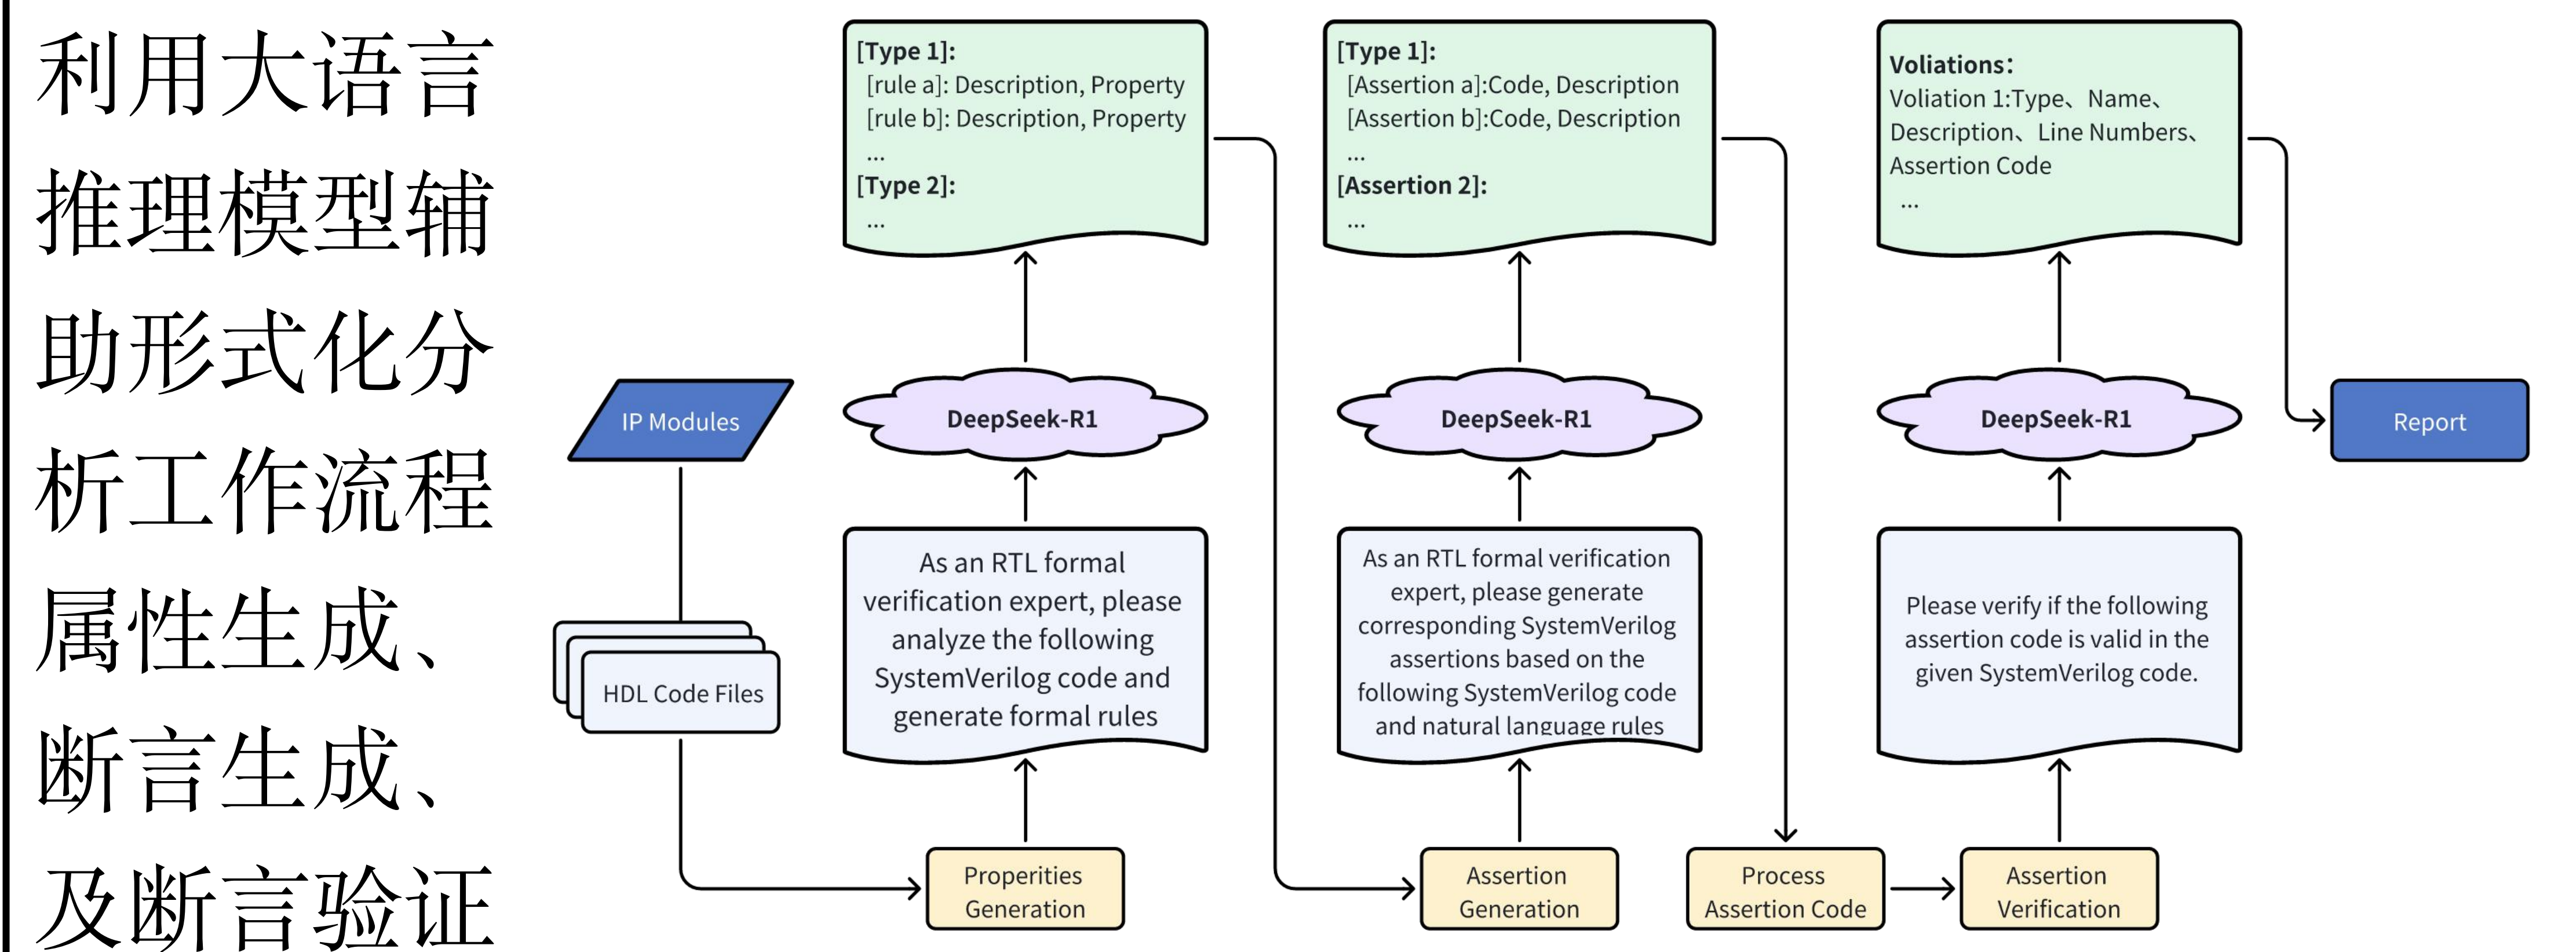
利用大语言推理模型辅助形式化分析工作流程属性生成、断言生成、及断言验证

IP Modules

HDL Code Files

[Type 1]:
[rule a]: Description, Property
[rule b]: Description, Property
...
[Type 2]:
...

DeepSeek-R1

As an RTL formal verification expert, please analyze the following SystemVerilog code and generate formal rules

Properities Generation

[Type 1]:
[Assertion a]:Code, Description
[Assertion b]:Code, Description
...
[Assertion 2]:
...

DeepSeek-R1

As an RTL formal verification expert, please generate corresponding SystemVerilog assertions based on the following SystemVerilog code and natural language rules

Assertion Generation

Process Assertion Code

Voliations:
Voliation 1:Type、Name、Description、Line Numbers、Assertion Code
...

DeepSeek-R1

Please verify if the following assertion code is valid in the given SystemVerilog code.

Assertion Verification

Report